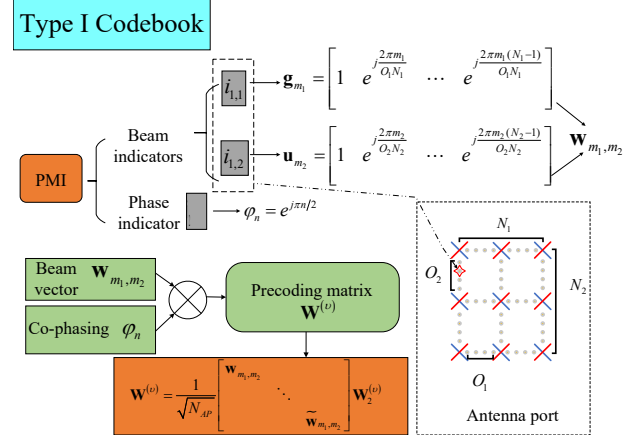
Type I Codebook

PMI

Beam indicators

$i_{1,1}$ $\mathbf{g}_{m_1} = \begin{bmatrix} 1 & e^{j\frac{2\pi m_1}{O_1 N_1}} & \cdots & e^{j\frac{2\pi m_1 (N_1-1)}{O_1 N_1}} \end{bmatrix}$

$i_{1,2}$ $\mathbf{u}_{m_2} = \begin{bmatrix} 1 & e^{j\frac{2\pi m_2}{O_2 N_2}} & \cdots & e^{j\frac{2\pi m_2 (N_2-1)}{O_2 N_2}} \end{bmatrix}$

$\mathbf{W}_{m_1,m_2}$

Phase indicator $\varphi_n = e^{j\pi n/2}$

$N_1$

$O_2$

$N_2$

$O_1$

Antenna port

Beam vector $\mathbf{W}_{m_1,m_2}$

Co-phasing $\varphi_n$

Precoding matrix $\mathbf{W}^{(\upsilon)}$

$\mathbf{W}^{(\upsilon)} = \frac{1}{\sqrt{N_{AP}}} \begin{bmatrix} \mathbf{w}_{m_1,m_2} & & \\ & \ddots & \\ & & \widetilde{\mathbf{w}}_{m_1,m_2} \end{bmatrix} \mathbf{W}_2^{(\upsilon)}$